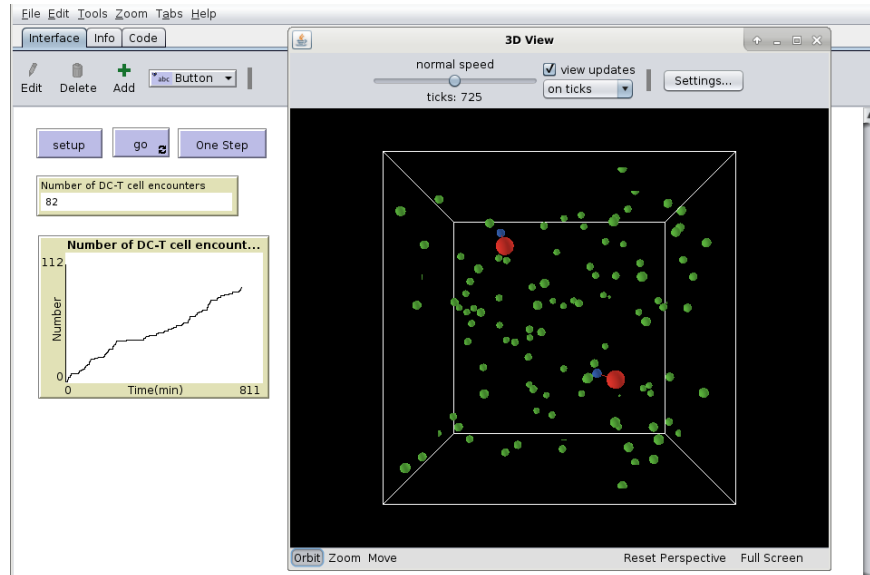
File Edit Tools Zoom Tabs Help

Interface Info Code

Edit Delete Add Button

setup go One Step

Number of DC-T cell encounters
82

Number of DC-T cell encount...
112
Number
0
0 Time(min) 811

3D View

normal speed
ticks: 725
view updates
on ticks
Settings...

Orbit Zoom Move Reset Perspective Full Screen